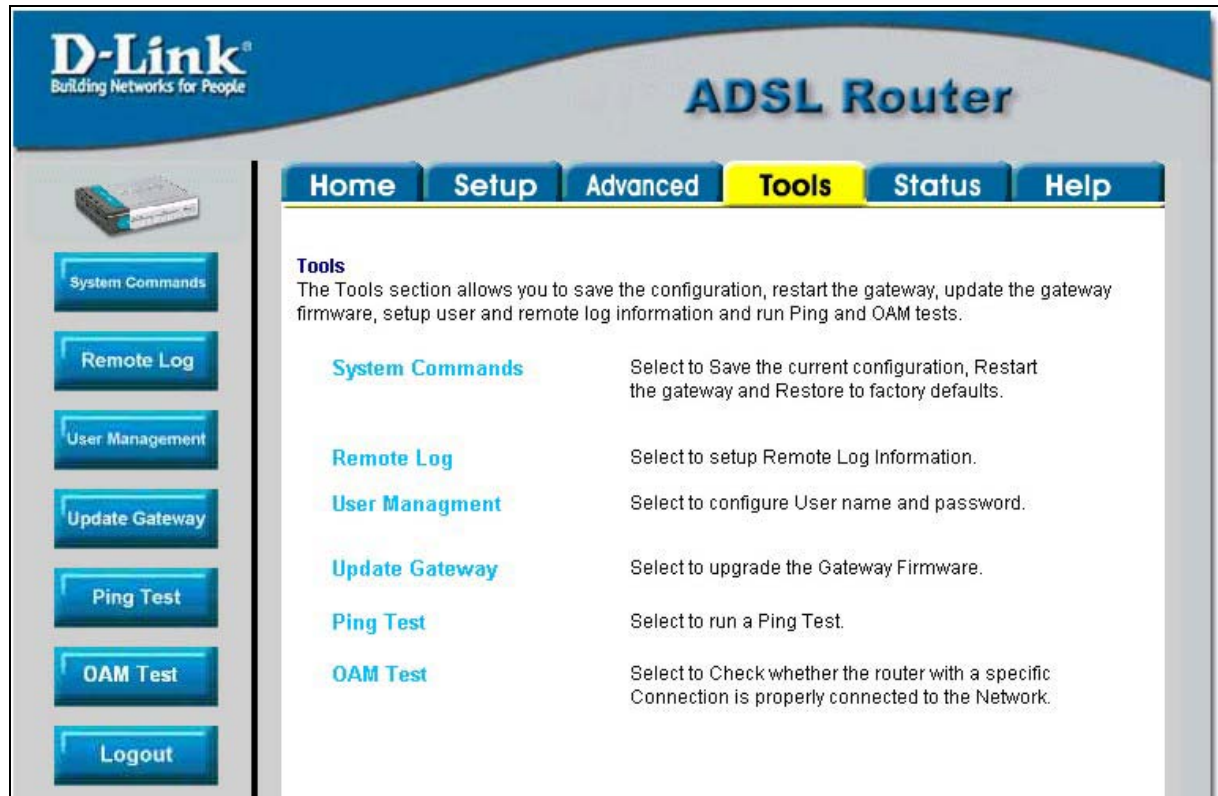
D-Link®
Building Networks for People

ADSL Router

Home | Setup | Advanced | Tools | Status | Help

System Commands
Remote Log
User Management
Update Gateway
Ping Test
OAM Test
Logout

Tools
The Tools section allows you to save the configuration, restart the gateway, update the gateway firmware, setup user and remote log information and run Ping and OAM tests.

| | |
|---|---|
| System Commands | Select to Save the current configuration, Restart the gateway and Restore to factory defaults. |
| Remote Log | Select to setup Remote Log Information. |
| User Managment | Select to configure User name and password. |
| Update Gateway | Select to upgrade the Gateway Firmware. |
| Ping Test | Select to run a Ping Test. |
| OAM Test | Select to Check whether the router with a specific Connection is properly connected to the Network. |